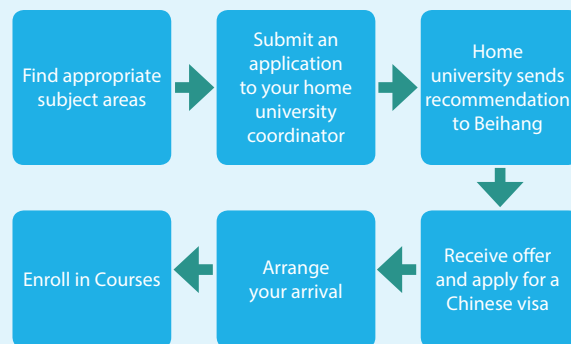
Find appropriate subject areas

Submit an application to your home university coordinator

Home university sends recommendation to Beihang

Receive offer and apply for a Chinese visa

Arrange your arrival

Enroll in Courses